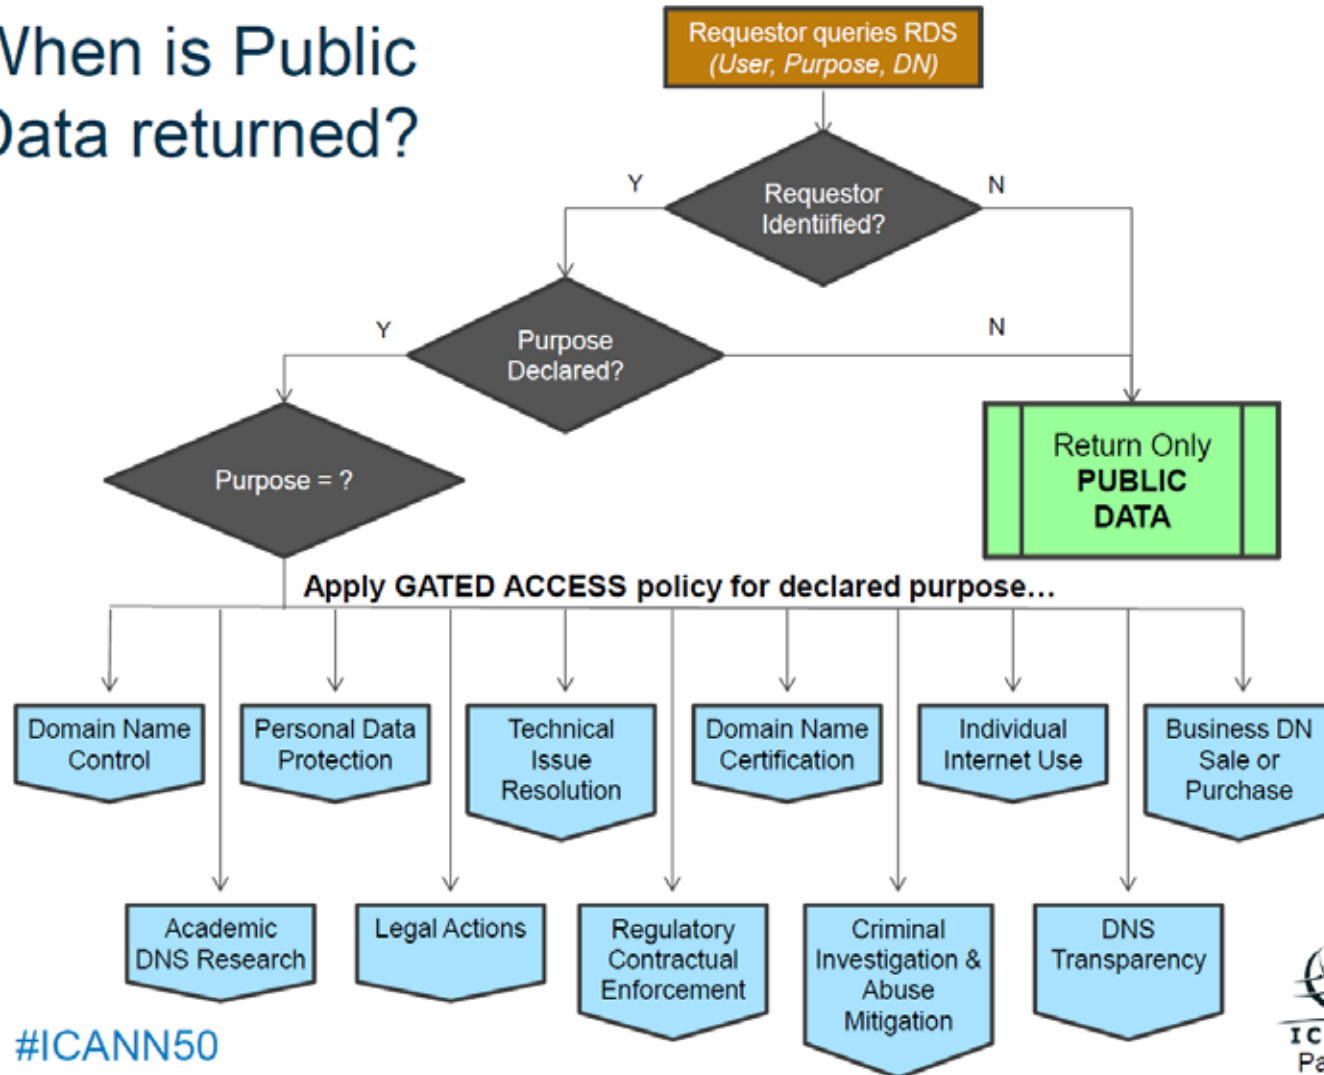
When is Public
Data returned?

Requestor queries RDS
(User, Purpose, DN)

Requestor Identiified?

Y

N

Purpose Declared?

Y

N

Purpose = ?

Return Only
PUBLIC
DATA

Apply GATED ACCESS policy for declared purpose…

Domain Name Control

Personal Data Protection

Technical Issue Resolution

Domain Name Certification

Individual Internet Use

Business DN Sale or Purchase

Academic DNS Research

Legal Actions

Regulatory Contractual Enforcement

Criminal Investigation & Abuse Mitigation

DNS Transparency

#ICANN50

IC
Pa